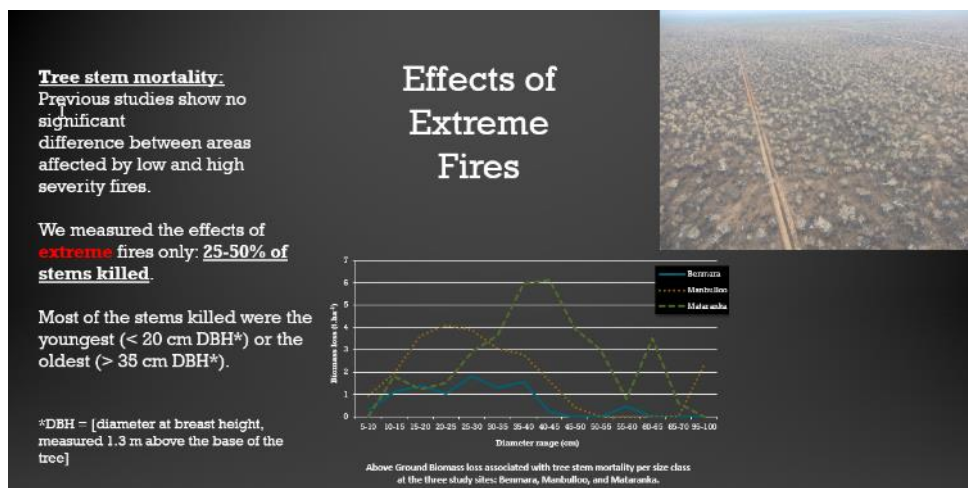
Tree stem mortality:
Previous studies show no significant difference between areas affected by low and high severity fires.

We measured the effects of extreme fires only: 25-50% of stems killed.

Most of the stems killed were the youngest (< 20 cm DBH*) or the oldest (> 35 cm DBH*).

*DBH = [diameter at breast height, measured 1.3 m above the base of the tree]

Effects of Extreme Fires

Bemmara
Manbulloo
Mataranka

7
6
5
4
3
2
1
0

Biomass loss (t.ha⁻¹)

5-10 10-15 15-20 20-25 25-30 30-35 35-40 40-45 45-50 50-55 55-60 60-65 65-70 95-100

Diameter range (cm)

Above Ground Biomass loss associated with tree stem mortality per size class at the three study sites: Benmara, Manbulloo, and Mataranka.